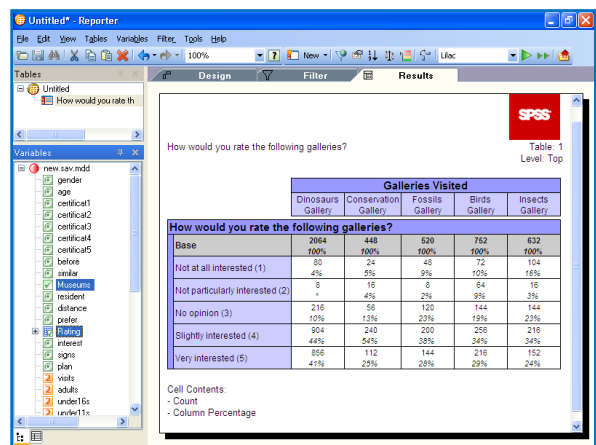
Untitled* - Reporter

File Edit View Tables Variables Filter Tools Help

100% New Lilac

Tables

Untitled
How would you rate th

Variables

new.sav.mdd
gender
age
certificat1
certificat2
certificat3
certificat4
certificat5
before
similar
Museums
resident
distance
prefer
Rating
interest
signs
plan
visits
adults
under16s
under11s

Design Filter Results

SPSS

How would you rate the following galleries?

Table: 1
Level: Top

| | Galleries Visited | | | | |
|---|---|---|---|---|---|
| | Dinosaurs Gallery | Conservation Gallery | Fossils Gallery | Birds Gallery | Insects Gallery |
| **How would you rate the following galleries?** | | | | | |
| Base | 2064<br>100% | 448<br>100% | 520<br>100% | 752<br>100% | 632<br>100% |
| Not at all interested (1) | 80<br>4% | 24<br>5% | 48<br>9% | 72<br>10% | 104<br>16% |
| Not particularly interested (2) | 8<br>* | 16<br>4% | 8<br>2% | 64<br>9% | 16<br>3% |
| No opinion (3) | 216<br>10% | 56<br>13% | 120<br>23% | 144<br>19% | 144<br>23% |
| Slightly interested (4) | 904<br>44% | 240<br>54% | 200<br>38% | 256<br>34% | 216<br>34% |
| Very interested (5) | 856<br>41% | 112<br>25% | 144<br>28% | 216<br>29% | 152<br>24% |

Cell Contents:
- Count
- Column Percentage